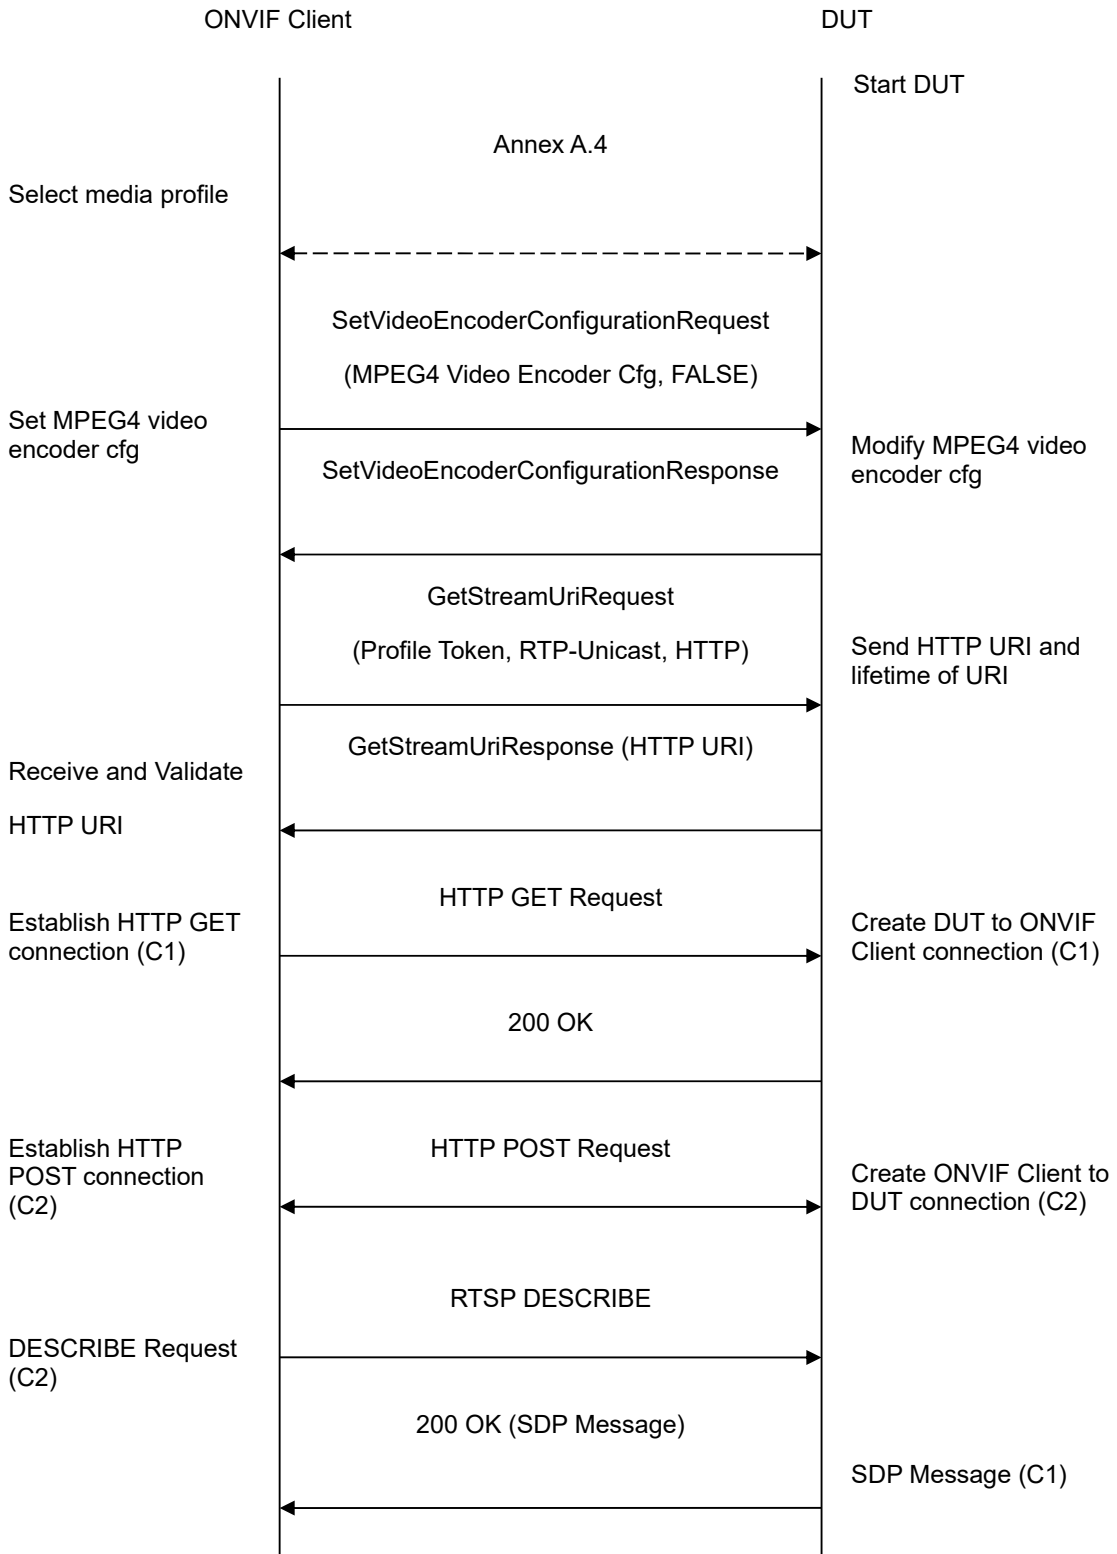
ONVIF Client

DUT

Start DUT

Annex A.4

Select media profile

SetVideoEncoderConfigurationRequest

(MPEG4 Video Encoder Cfg, FALSE)

Set MPEG4 video encoder cfg

Modify MPEG4 video encoder cfg

SetVideoEncoderConfigurationResponse

GetStreamUriRequest

(Profile Token, RTP-Unicast, HTTP)

Send HTTP URI and lifetime of URI

GetStreamUriResponse (HTTP URI)

Receive and Validate

HTTP URI

HTTP GET Request

Establish HTTP GET connection (C1)

Create DUT to ONVIF Client connection (C1)

200 OK

Establish HTTP POST connection (C2)

HTTP POST Request

Create ONVIF Client to DUT connection (C2)

RTSP DESCRIBE

DESCRIBE Request (C2)

200 OK (SDP Message)

SDP Message (C1)